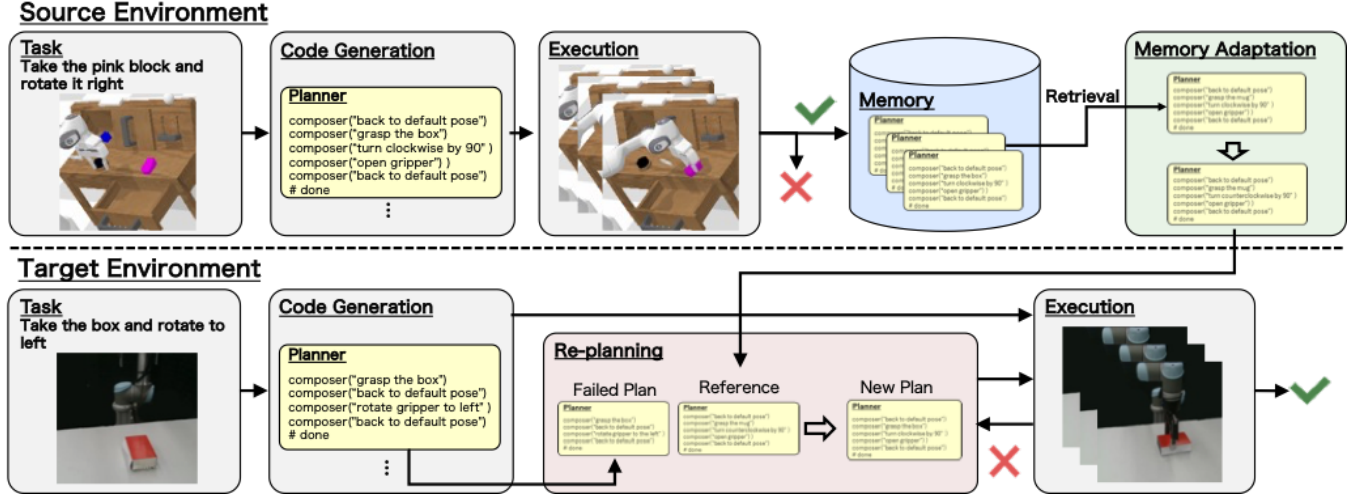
Source Environment

Task
Take the pink block and rotate it right

Code Generation

Planner
composer("back to default pose")
composer("grasp the box")
composer("turn clockwise by 90" )
composer("open gripper") )
composer("back to default pose")
# done
⋮

Execution

Memory

Planner
composer("back to default pose")
composer("grasp the box")
composer("turn clockwise by 90" )
composer("open gripper")
composer("back to default pose")
# done

Retrieval

Memory Adaptation

Planner
composer("back to default pose")
composer("grasp the box")
composer("turn clockwise by 90" )
composer("open gripper" )
composer("back to default pose")
# done

Planner
composer("back to default pose")
composer("grasp the mug")
composer("turn counterclockwise by 90" )
composer("open gripper" )
composer("back to default pose")
# done

Target Environment

Task
Take the box and rotate to left

Code Generation

Planner
composer("grasp the box")
composer("back to default pose")
composer("rotate gripper to left" )
composer("back to default pose")
# done
⋮

Re-planning

Failed Plan

Planner
composer("grasp the box")
composer("back to default pose")
composer("rotate gripper to the left" )
composer("back to default pose")
# done

Reference

Planner
composer("back to default pose")
composer("grasp the mug")
composer("turn counterclockwise by 90" )
composer("open gripper")
composer("back to default pose")
# done

New Plan

Planner
composer("back to default pose")
composer("grasp the box")
composer("turn counterclockwise by 90" )
composer("open gripper")
composer("back to default pose")
# done

Execution